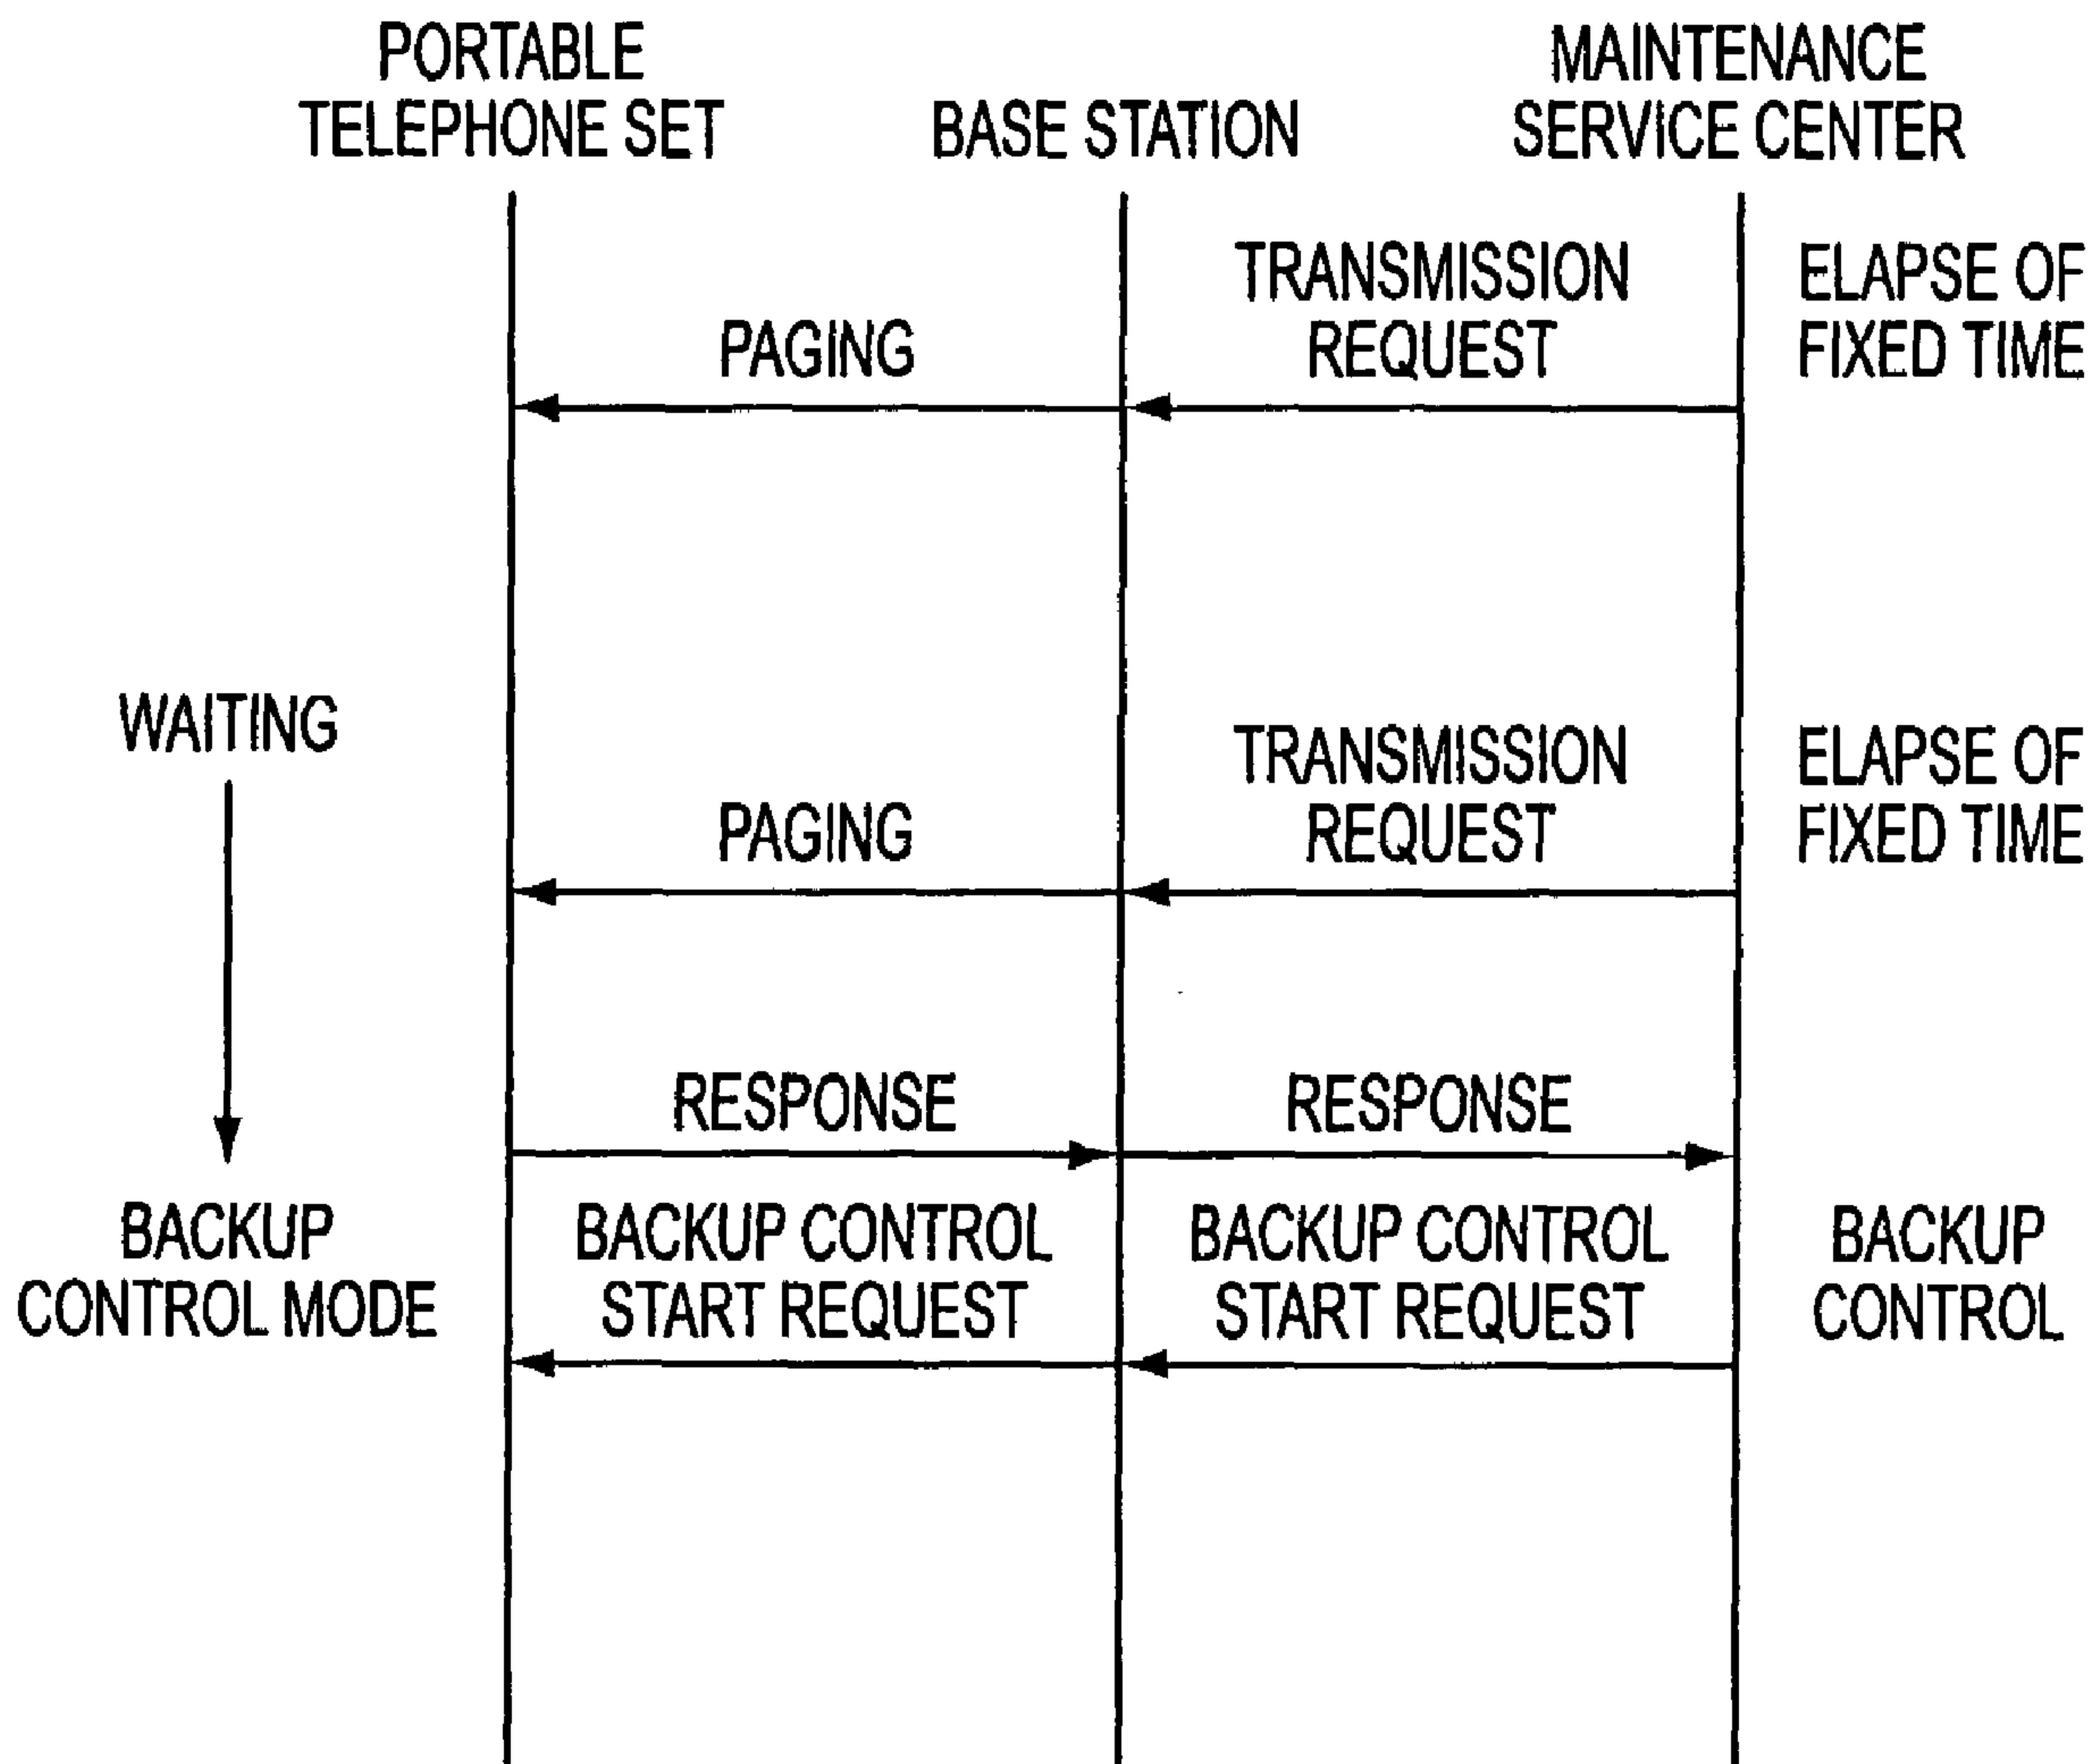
PORTABLE TELEPHONE SET

BASE STATION

MAINTENANCE SERVICE CENTER

PAGING

TRANSMISSION REQUEST

ELAPSE OF FIXED TIME

WAITING

PAGING

TRANSMISSION REQUEST

ELAPSE OF FIXED TIME

RESPONSE

RESPONSE

BACKUP CONTROL MODE

BACKUP CONTROL START REQUEST

BACKUP CONTROL START REQUEST

BACKUP CONTROL